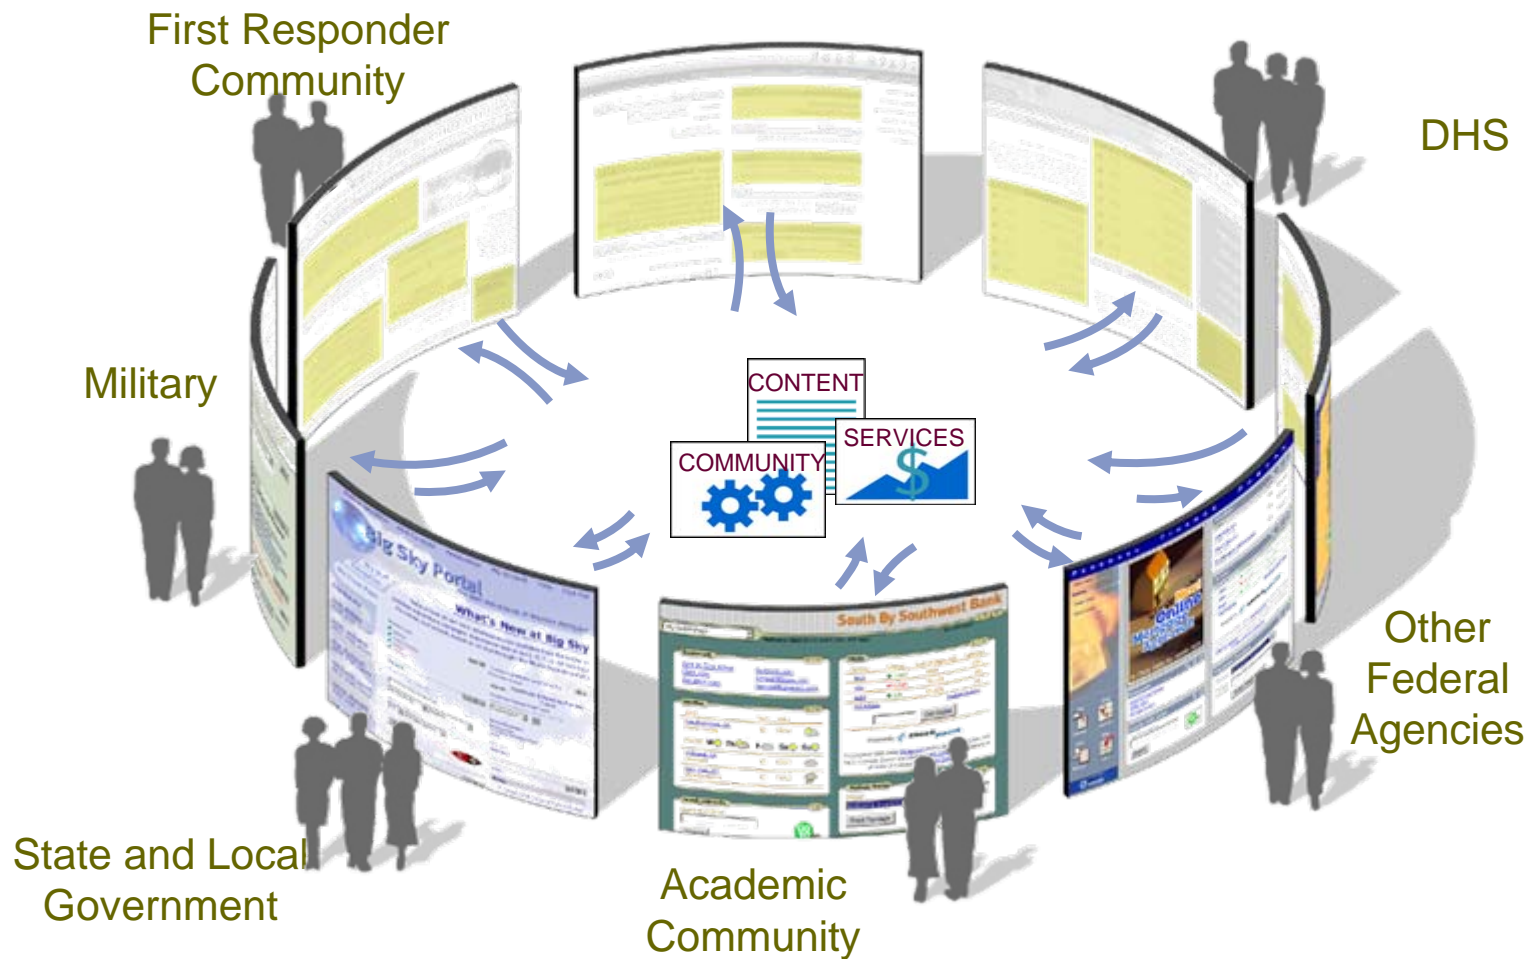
First Responder Community

DHS

Military

CONTENT

SERVICES

COMMUNITY

Big Sky Portal

What's New at Big Sky

South By Southwest Bank

Other Federal Agencies

State and Local Government

Academic Community